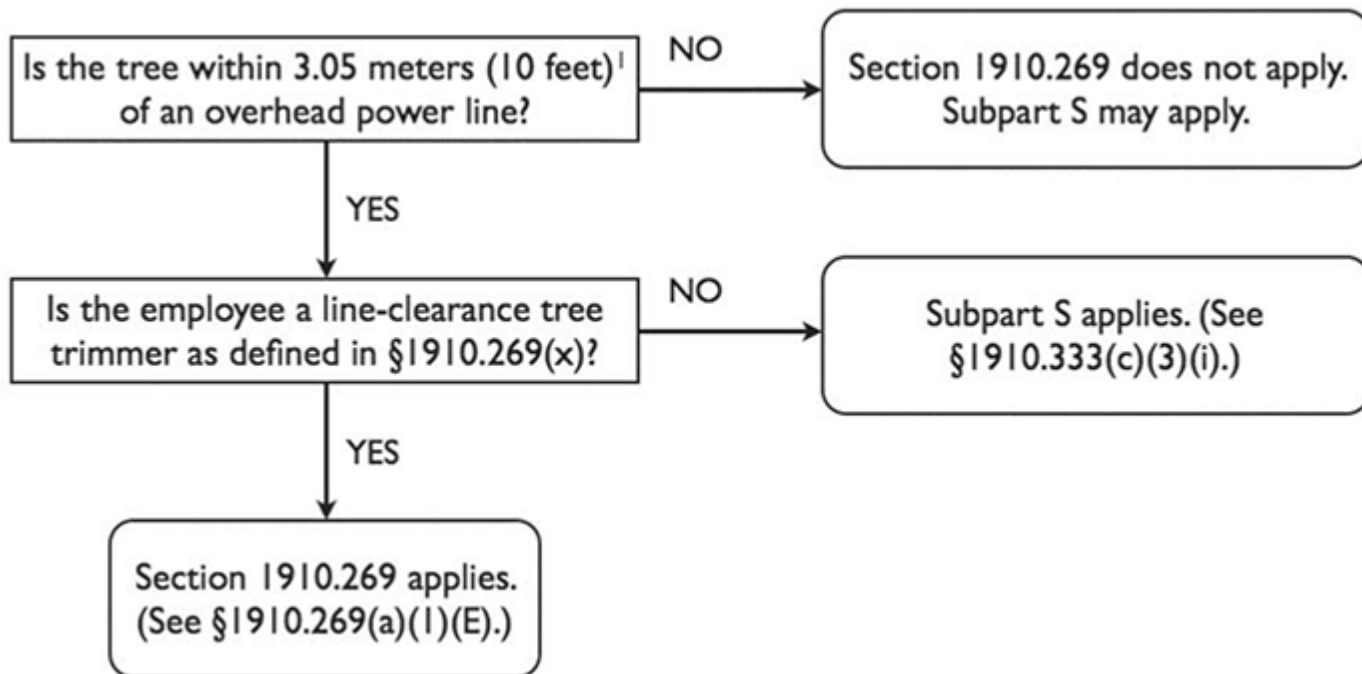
Is the tree within 3.05 meters (10 feet)$^1$ of an overhead power line?

NO

Section 1910.269 does not apply. Subpart S may apply.

YES

Is the employee a line-clearance tree trimmer as defined in §1910.269(x)?

NO

Subpart S applies. (See §1910.333(c)(3)(i).)

YES

Section 1910.269 applies. (See §1910.269(a)(1)(E).)